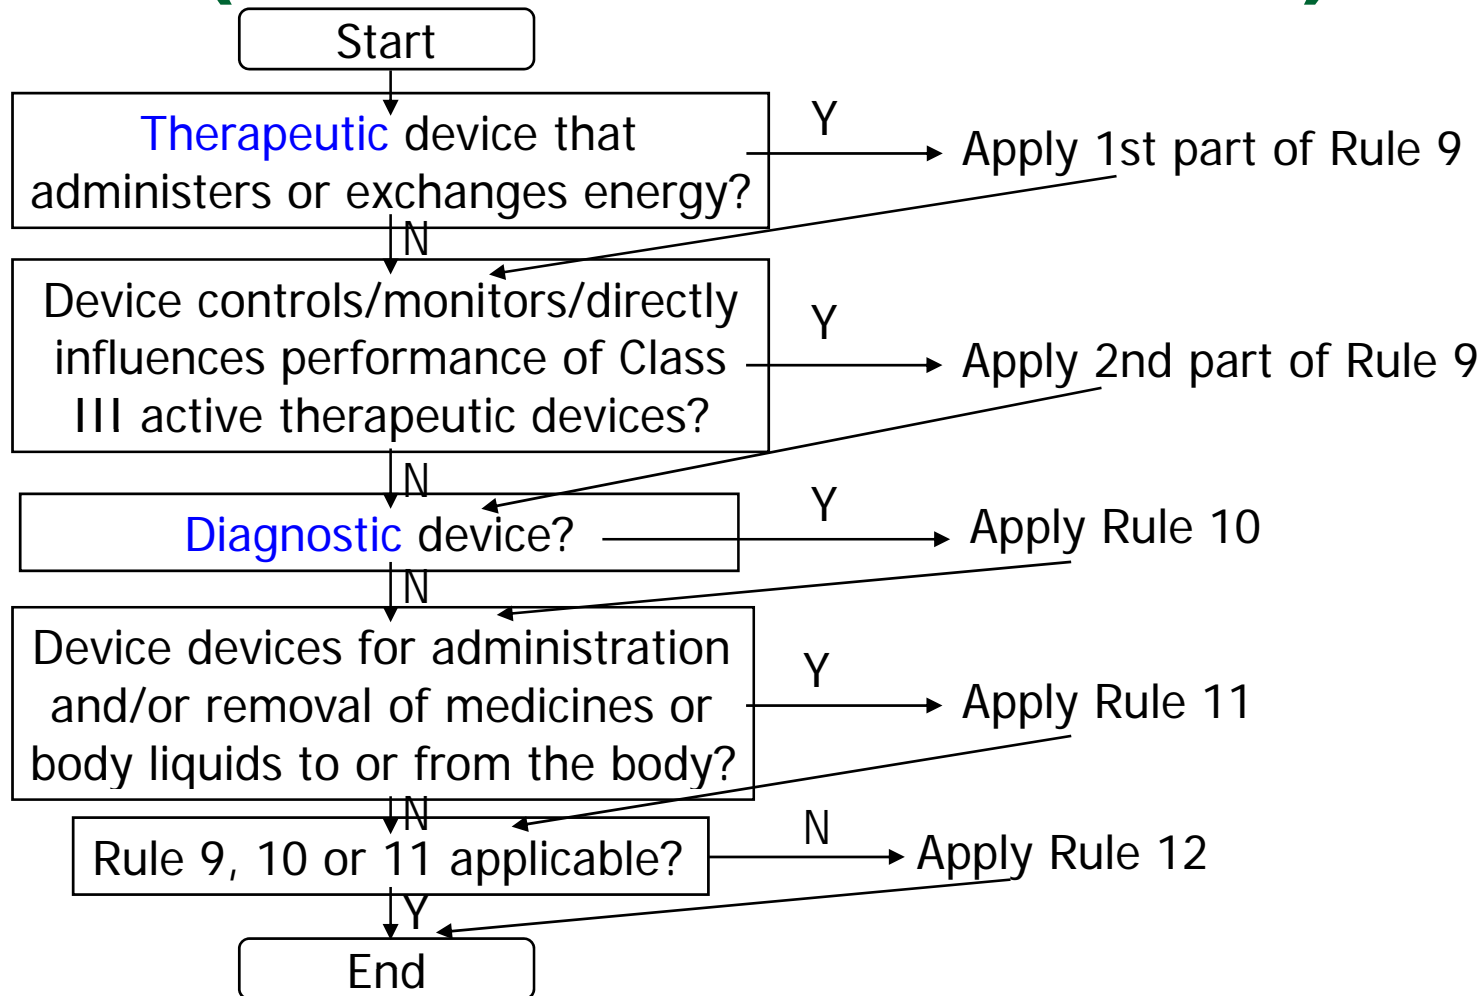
Start

Therapeutic device that administers or exchanges energy?

Y

Apply 1st part of Rule 9

N

Device controls/monitors/directly influences performance of Class III active therapeutic devices?

Y

Apply 2nd part of Rule 9

N

Diagnostic device?

Y

Apply Rule 10

N

Device devices for administration and/or removal of medicines or body liquids to or from the body?

Y

Apply Rule 11

N

Rule 9, 10 or 11 applicable?

N

Apply Rule 12

Y

End